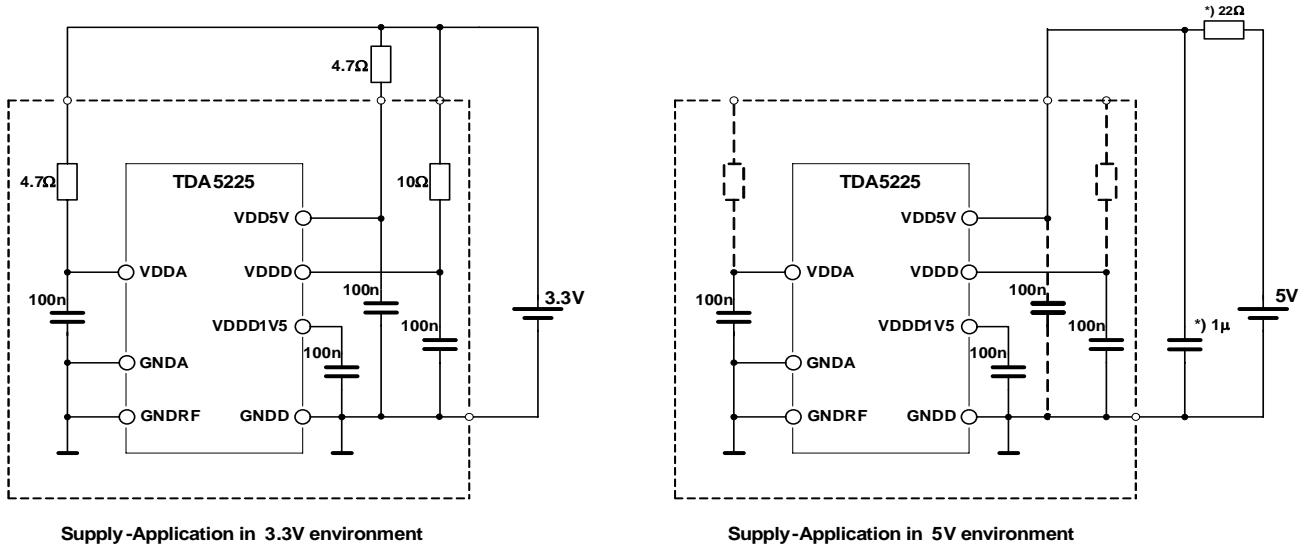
4.7Ω

4.7Ω

TDA5225

10Ω

VDD5V

VDDA

VDDD

100n

100n

3.3V

VDDD1V5

100n

100n

GNDA

GNDRF

GNDD

Supply-Application in 3.3V environment

*) 22Ω

TDA5225

VDD5V

VDDA

VDDD

100n

100n

5V

VDDD1V5

100n

*) 1µ

100n

GNDA

GNDRF

GNDD

Supply-Application in 5V environment